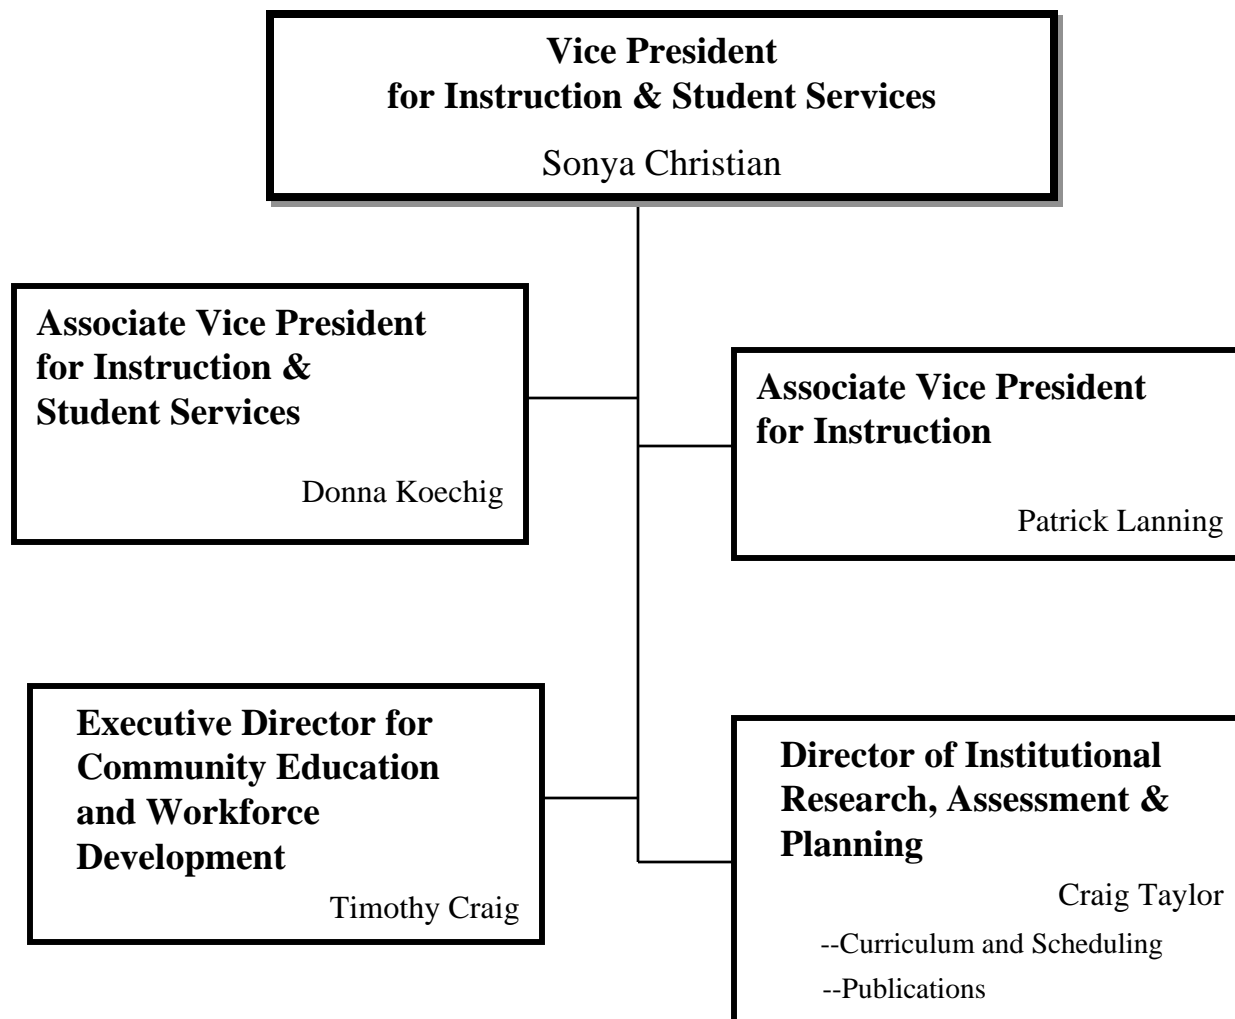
Vice President
for Instruction & Student Services

Sonya Christian

Associate Vice President for Instruction & Student Services

Donna Koechig

Associate Vice President for Instruction

Patrick Lanning

Executive Director for Community Education and Workforce Development

Timothy Craig

Director of Institutional Research, Assessment & Planning

Craig Taylor

--Curriculum and Scheduling

--Publications